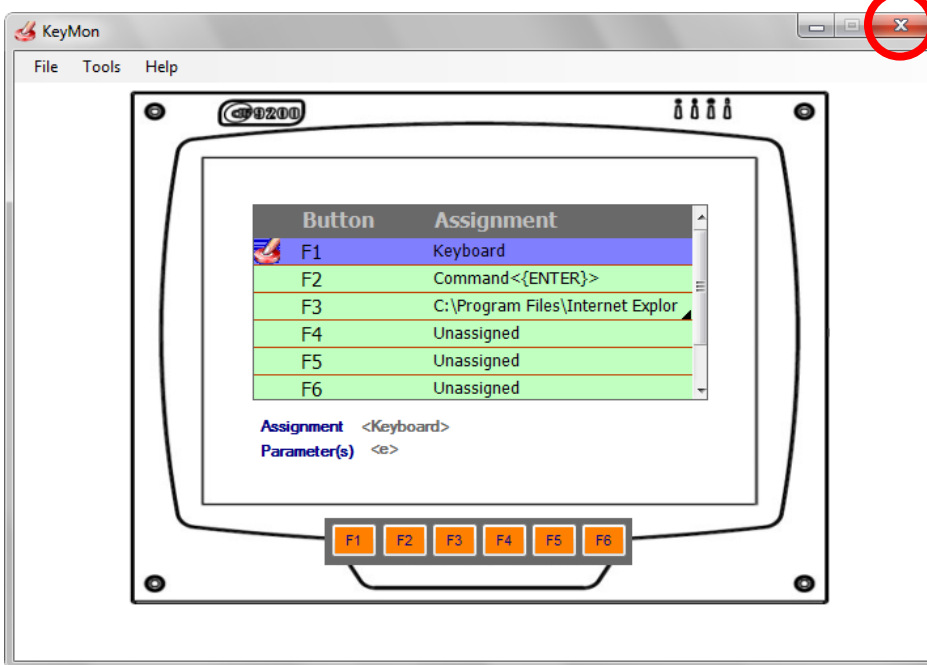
KeyMon

File Tools Help

CP9200

| Button | Assignment |
|---|---|
| F1 | Keyboard |
| F2 | Command<{ENTER}> |
| F3 | C:\Program Files\Internet Explor |
| F4 | Unassigned |
| F5 | Unassigned |
| F6 | Unassigned |

Assignment <Keyboard>
Parameter(s) <e>

F1 F2 F3 F4 F5 F6